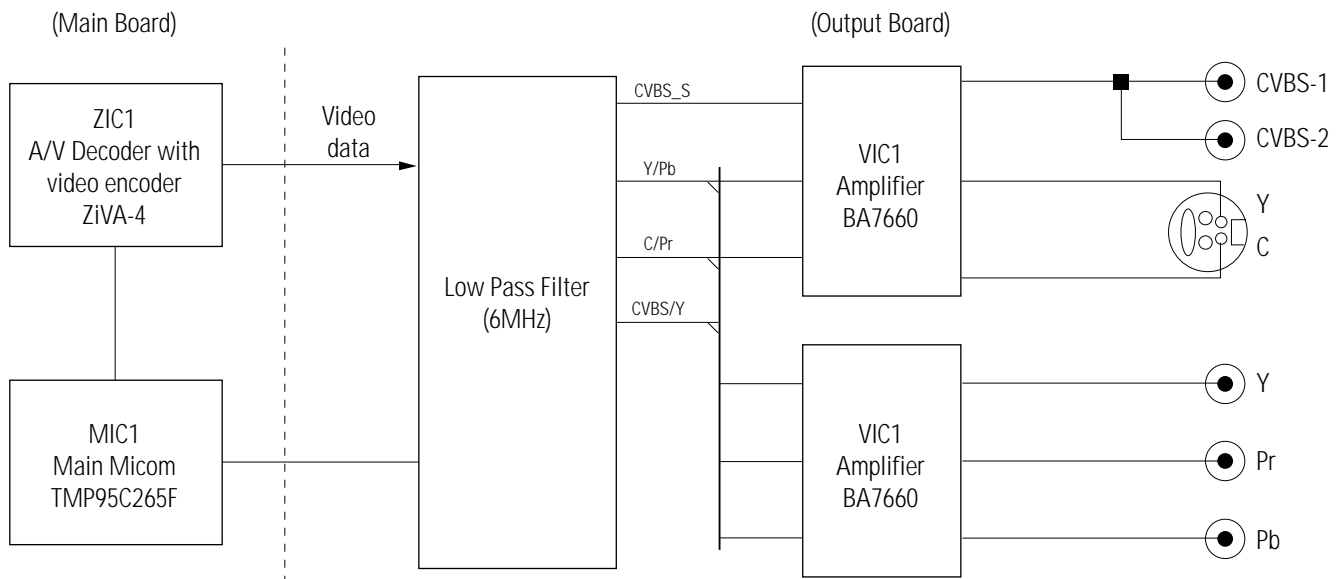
(Main Board)

(Output Board)

ZIC1
A/V Decoder with
video encoder
ZiVA-4

Video
data

MIC1
Main Micom
TMP95C265F

Low Pass Filter
(6MHz)

CVBS_S

Y/Pb

C/Pr

CVBS/Y

VIC1
Amplifier
BA7660

VIC1
Amplifier
BA7660

CVBS-1

CVBS-2

Y

C

Y

Pr

Pb